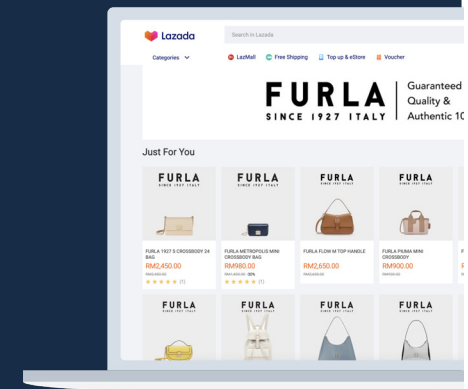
Lazada

Search in Lazada

Categories

LazMall

Free Shipping

Top up & eStore

Voucher

FURLA
SINCE 1927 ITALY

Guaranteed
Quality &
Authentic 10

Just For You

FURLA
SINCE 1927 ITALY

FURLA 1927 S CROSSBODY 24 BAG
RM2,450.00
RM2,450.00
(1)

FURLA
SINCE 1927 ITALY

FURLA METROPOLIS MINI CROSSBODY BAG
RM980.00
RM1,400.00 -30%
(1)

FURLA
SINCE 1927 ITALY

FURLA FLOW M TOP HANDLE
RM2,650.00
RM2,650.00

FURLA
SINCE 1927 ITALY

FURLA PIUMA MINI CROSSBODY
RM900.00
RM900.00

FURLA
SINCE 1927 ITALY

FURLA
SINCE 1927 ITALY

FURLA
SINCE 1927 ITALY

FURLA
SINCE 1927 ITALY